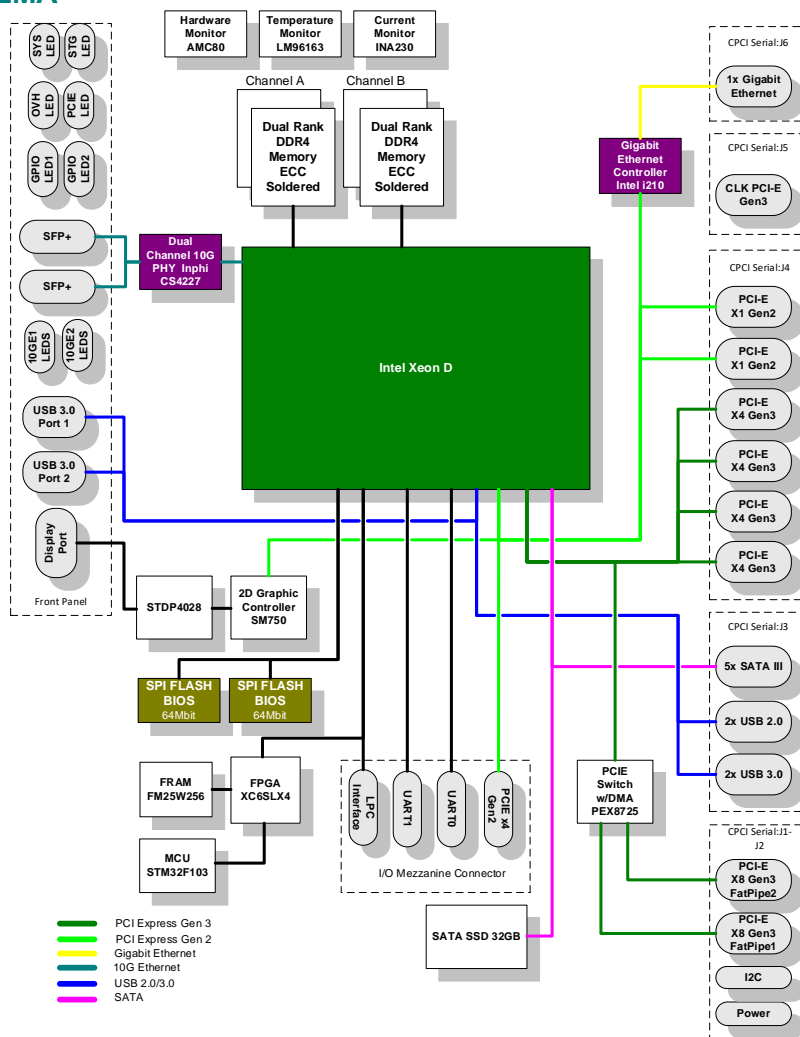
EMA

Hardware Monitor AMC80
Temperature Monitor LM96163
Current Monitor INA230

Channel A
Dual Rank DDR4 Memory ECC Soldered

Channel B
Dual Rank DDR4 Memory ECC Soldered

SYS LED
STG LED
OVH LED
PCIE LED
GPIO LED1
GPIO LED2
SFP+
SFP+
10GE1 LEDS
10GE2 LEDS
USB 3.0 Port 1
USB 3.0 Port 2
Display Port
Front Panel

Dual Channel 10G PHY Inphi CS4227

Intel Xeon D

Gigabit Ethernet Controller Intel i210

CPCI Serial:J6
1x Gigabit Ethernet

CPCI Serial:J5
CLK PCI-E Gen3

CPCI Serial:J4
PCI-E X1 Gen2
PCI-E X1 Gen2
PCI-E X4 Gen3
PCI-E X4 Gen3
PCI-E X4 Gen3
PCI-E X4 Gen3

CPCI Serial:J3
5x SATA III
2x USB 2.0
2x USB 3.0

CPCI Serial:J1-J2
PCI-E X8 Gen3 FatPipe2
PCI-E X8 Gen3 FatPipe1
I2C
Power

STDP4028
2D Graphic Controller SM750

SPI FLASH BIOS 64Mbit
SPI FLASH BIOS 64Mbit

FRAM FM25W256
FPGA XC6SLX4
MCU STM32F103

LPC Interface
UART1
UART0
PCIE x4 Gen2
I/O Mezzanine Connector

PCIE Switch w/DMA PEX8725

SATA SSD 32GB

PCI Express Gen 3
PCI Express Gen 2
Gigabit Ethernet
10G Ethernet
USB 2.0/3.0
SATA